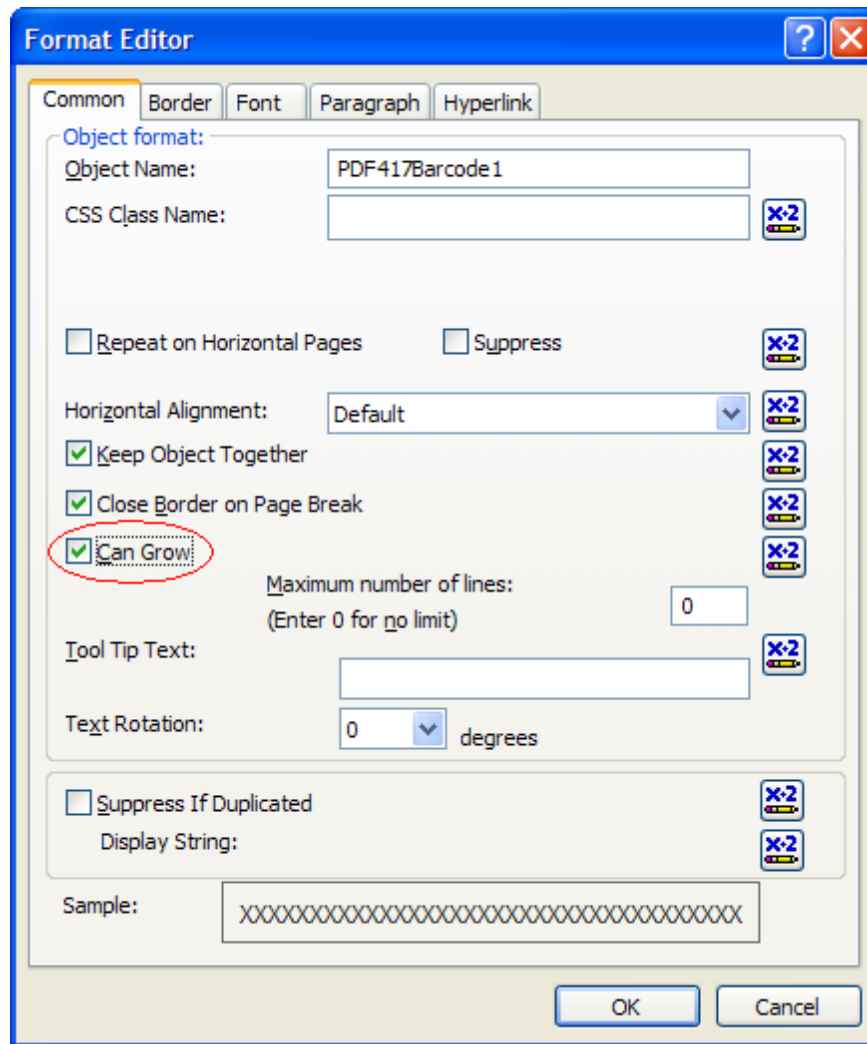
Format Editor

Common | Border | Font | Paragraph | Hyperlink

Object format:
Object Name: PDF417Barcode1
CSS Class Name:

Repeat on Horizontal Pages
Suppress

Horizontal Alignment: Default
Keep Object Together
Close Border on Page Break
Can Grow
Maximum number of lines:
(Enter 0 for no limit)
0
Tool Tip Text:
Text Rotation: 0 degrees

Suppress If Duplicated
Display String:

Sample: XXXXXXXXXXXXXXXXXXXXXXXXXXXXXXXXXXXX

OK
Cancel